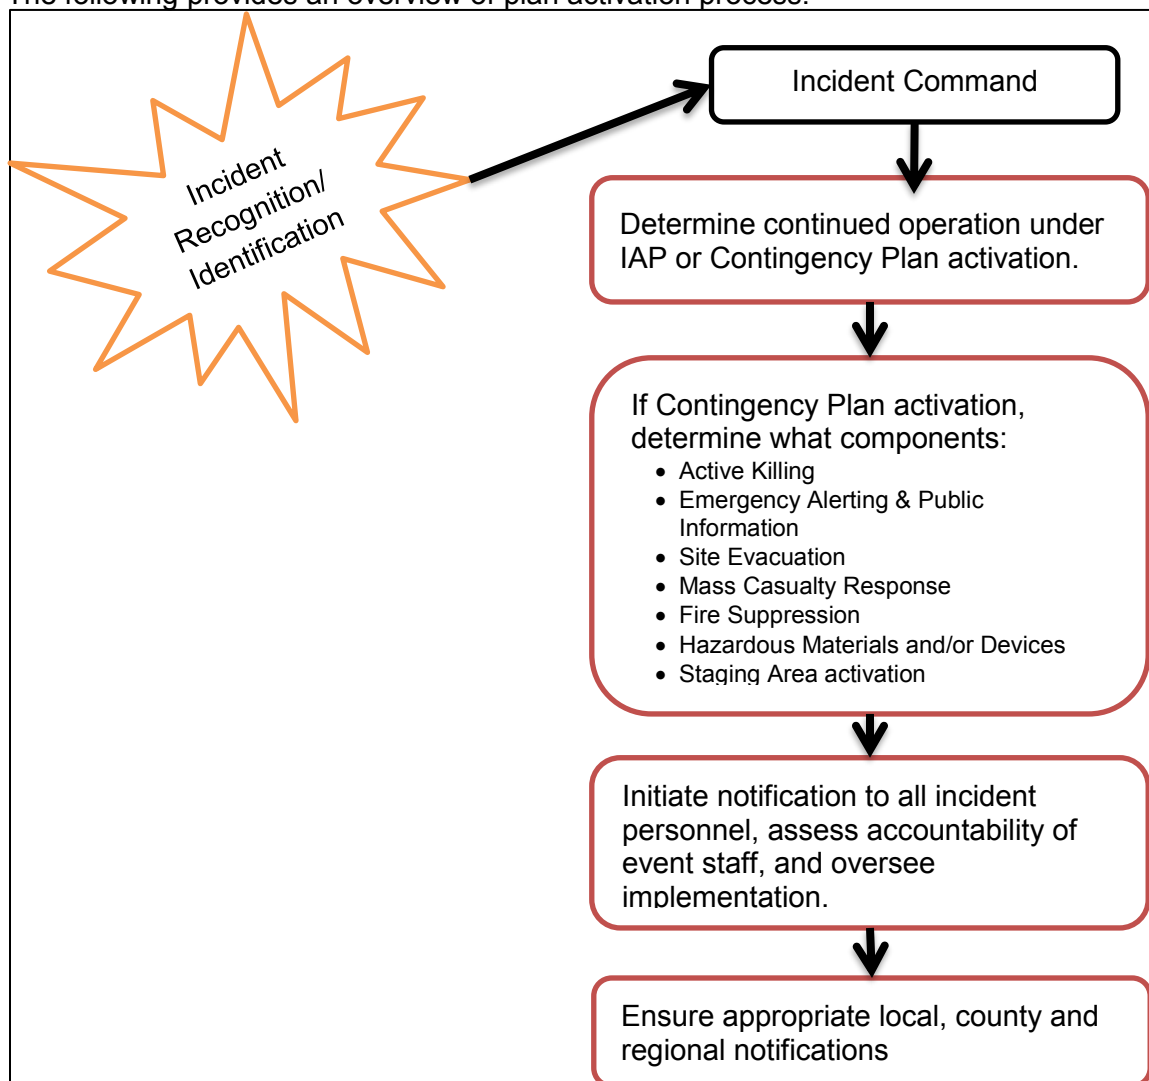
The following provides an overview of plan activation process:

Incident Recognition/ Identification

Incident Command

Determine continued operation under IAP or Contingency Plan activation.

If Contingency Plan activation, determine what components:
- Active Killing
- Emergency Alerting & Public Information
- Site Evacuation
- Mass Casualty Response
- Fire Suppression
- Hazardous Materials and/or Devices
- Staging Area activation

Initiate notification to all incident personnel, assess accountability of event staff, and oversee implementation.

Ensure appropriate local, county and regional notifications